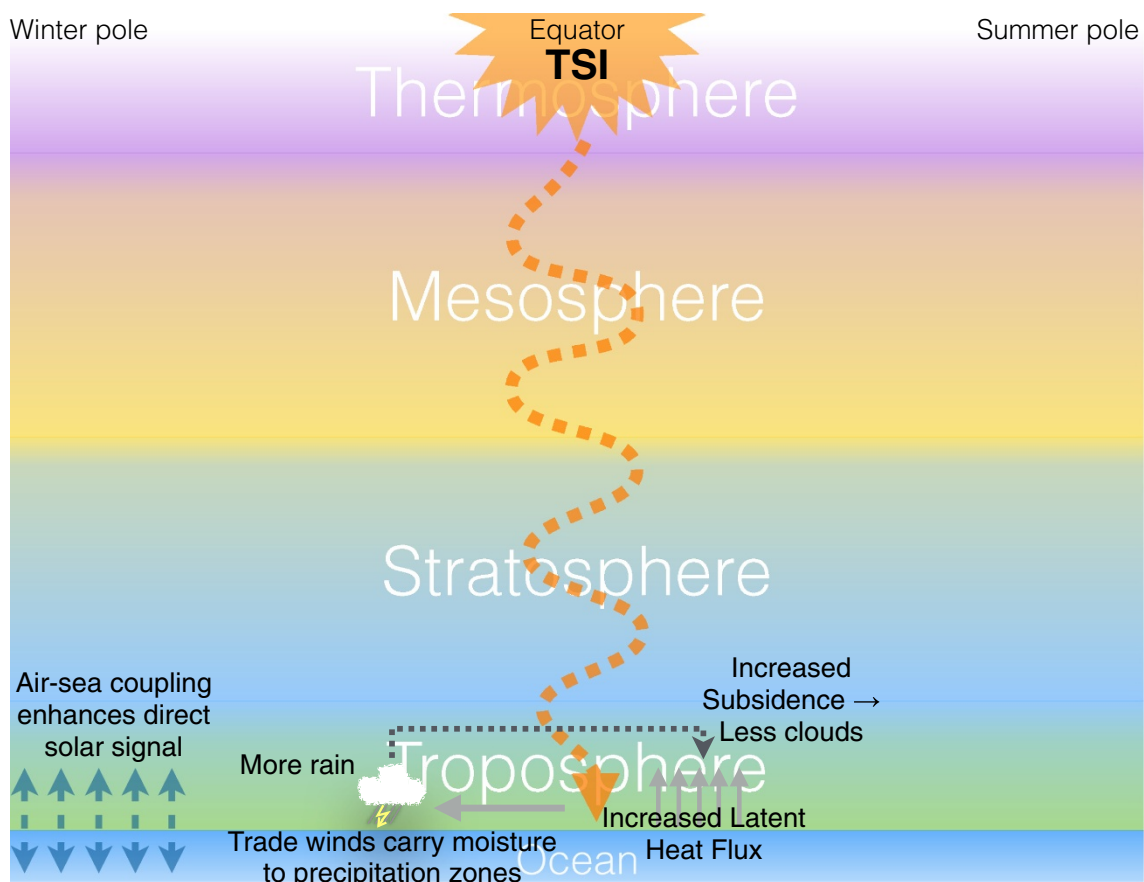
Winter pole

Equator
TSI

Summer pole

Thermosphere

Mesosphere

Stratosphere

Air-sea coupling enhances direct solar signal

Increased Subsidence → Less clouds

More rain

Troposphere

Increased Latent Heat Flux

Trade winds carry moisture to precipitation zones

Ocean